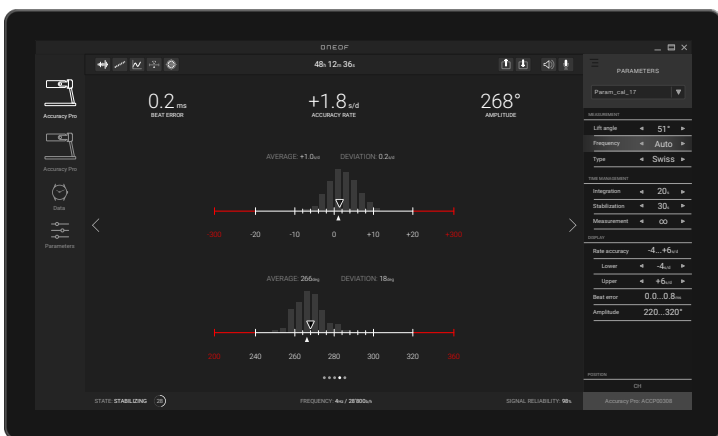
ONEOF

48h 12m 36s

Accuracy Pro

Accuracy Pro

Data

Parameters

0.2 ms
BEAT ERROR

+1.8 s/d
ACCURACY RATE

268°
AMPLITUDE

AVERAGE: +1.0s/d DEVIATION: 0.2s/d

-300 -20 -10 0 +10 +20 +300

AVERAGE: 266deg DEVIATION: 18deg

210 240 260 280 300 320 360

STATE: STABILIZING 28

FREQUENCY: 4Hz / 28'800A/h

SIGNAL RELIABILITY: 98%

PARAMETERS

Param_cal_17

MEASUREMENT

Lift angle 51°

Frequency Auto

Type Swiss

TIME MANAGEMENT

Integration 20s

Stabilization 30s

Measurement ∞

DISPLAY

Rate accuracy -4...+6s/d

Lower -4s/d

Upper +6s/d

Beat error 0.0...0.8ms

Amplitude 220...320°

POSITION

CH

Accuracy Pro: ACCP00368